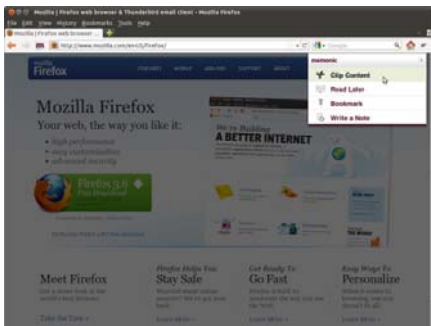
Mozilla | Firefox web browser & Thunderbird email client - Mozilla Firefox
File Edit View History Bookmarks Tools Help
Mozilla | Firefox web browser ... +
http://www.mozilla.com/en-US/firefox/
Google

memonic
Clip Content
Read Later
Bookmark
Write a Note

mozilla
Firefox

Mozilla Firefox
Your web, the way you like it:
• High performance
• Easy customization
• Advanced security

We're Building A BETTER INTERNET

Firefox 3.6 Free Download

Meet Firefox
Take the Tour »

Firefox Helps You Stay Safe
Learn More »

Get Ready To Go Fast
Learn More »

Easy Ways To Personalize
Learn More »